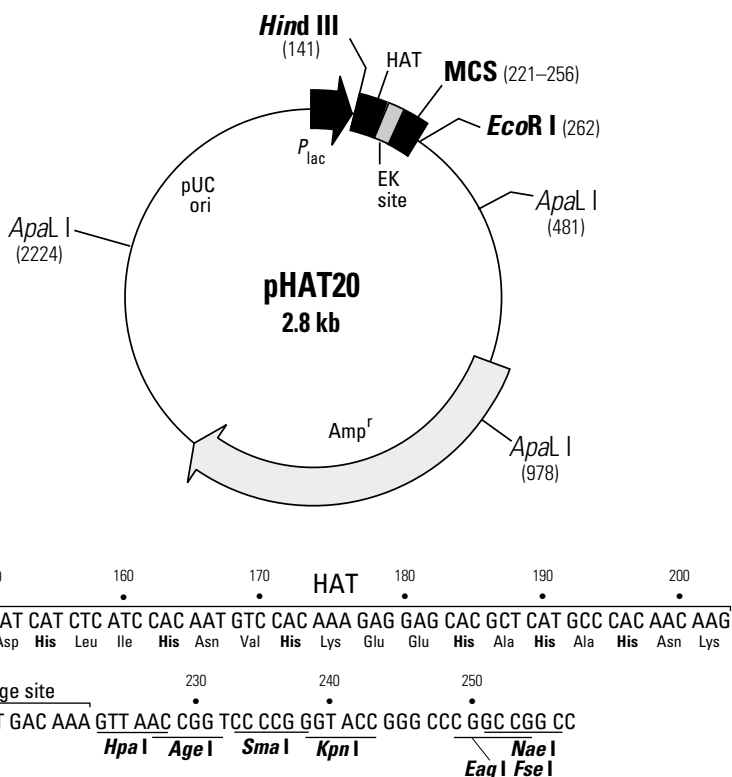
Hind III
(141)

HAT

MCS (221–256)

EcoR I (262)

$P_{lac}$

EK site

pUC ori

ApaL I
(2224)

ApaL I
(481)

pHAT20
2.8 kb

Amp$^r$

ApaL I
(978)

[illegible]0 160 170 HAT 180 190 200

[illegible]AT CAT CTC ATC CAC AAT GTC CAC AAA GAG GAG CAC GCT CAT GCC CAC AAC AAG
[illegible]sp His Leu Ile His Asn Val His Lys Glu Glu His Ala His Ala His Asn Lys

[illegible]ge site 230 240 250

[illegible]T GAC AAA GTT AAC CGG TCC CCG GGT ACC GGG CCC GGC CGG CC

Hpa I Age I Sma I Kpn I Nae I
Eag I Fse I